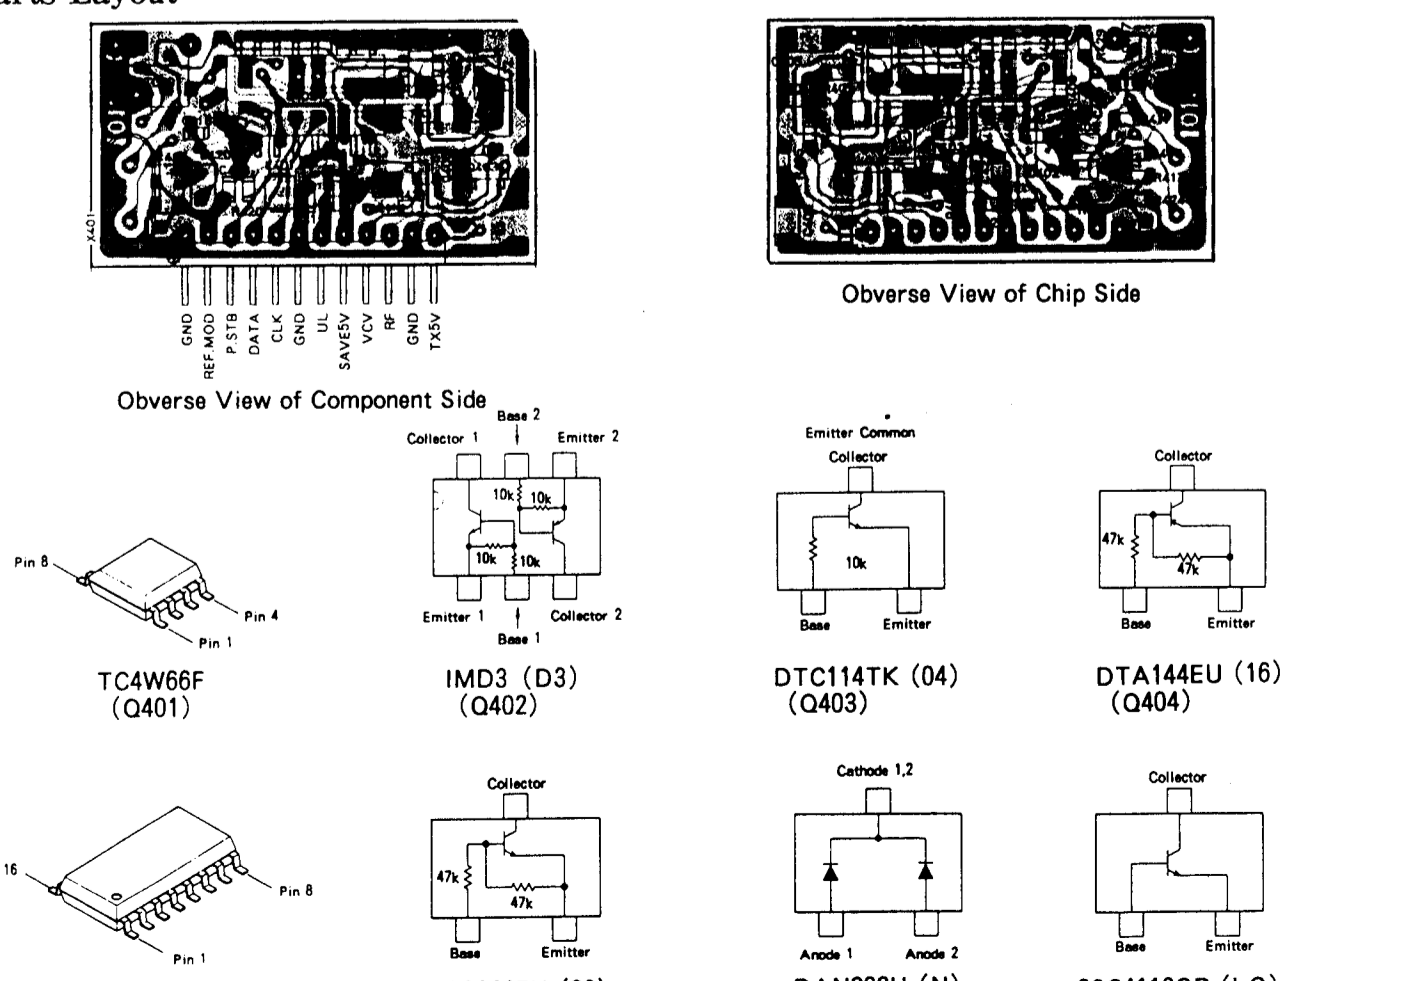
arts Layout

X401

101

GND
REF.MOD
P.STB
DATA
CLK
GND
UL
SAVE5V
VCV
RF
GND
TX5V

Obverse View of Component Side

101

Obverse View of Chip Side

Pin 8
Pin 4
Pin 1

TC4W66F
(Q401)

Base 2
Collector 1
Emitter 2
10k
10k
10k
10k
Emitter 1
Collector 2
Base 1

IMD3 (D3)
(Q402)

Emitter Common
Collector
10k
Base
Emitter

DTC114TK (04)
(Q403)

Collector
47k
47k
Base
Emitter

DTA144EU (16)
(Q404)

16
Pin 8
Pin 1

Collector
47k
47k
Base
Emitter

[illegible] (26)

Cathode 1,2
Anode 1
Anode 2

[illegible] (N)

Collector
Base
Emitter

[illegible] (LC)